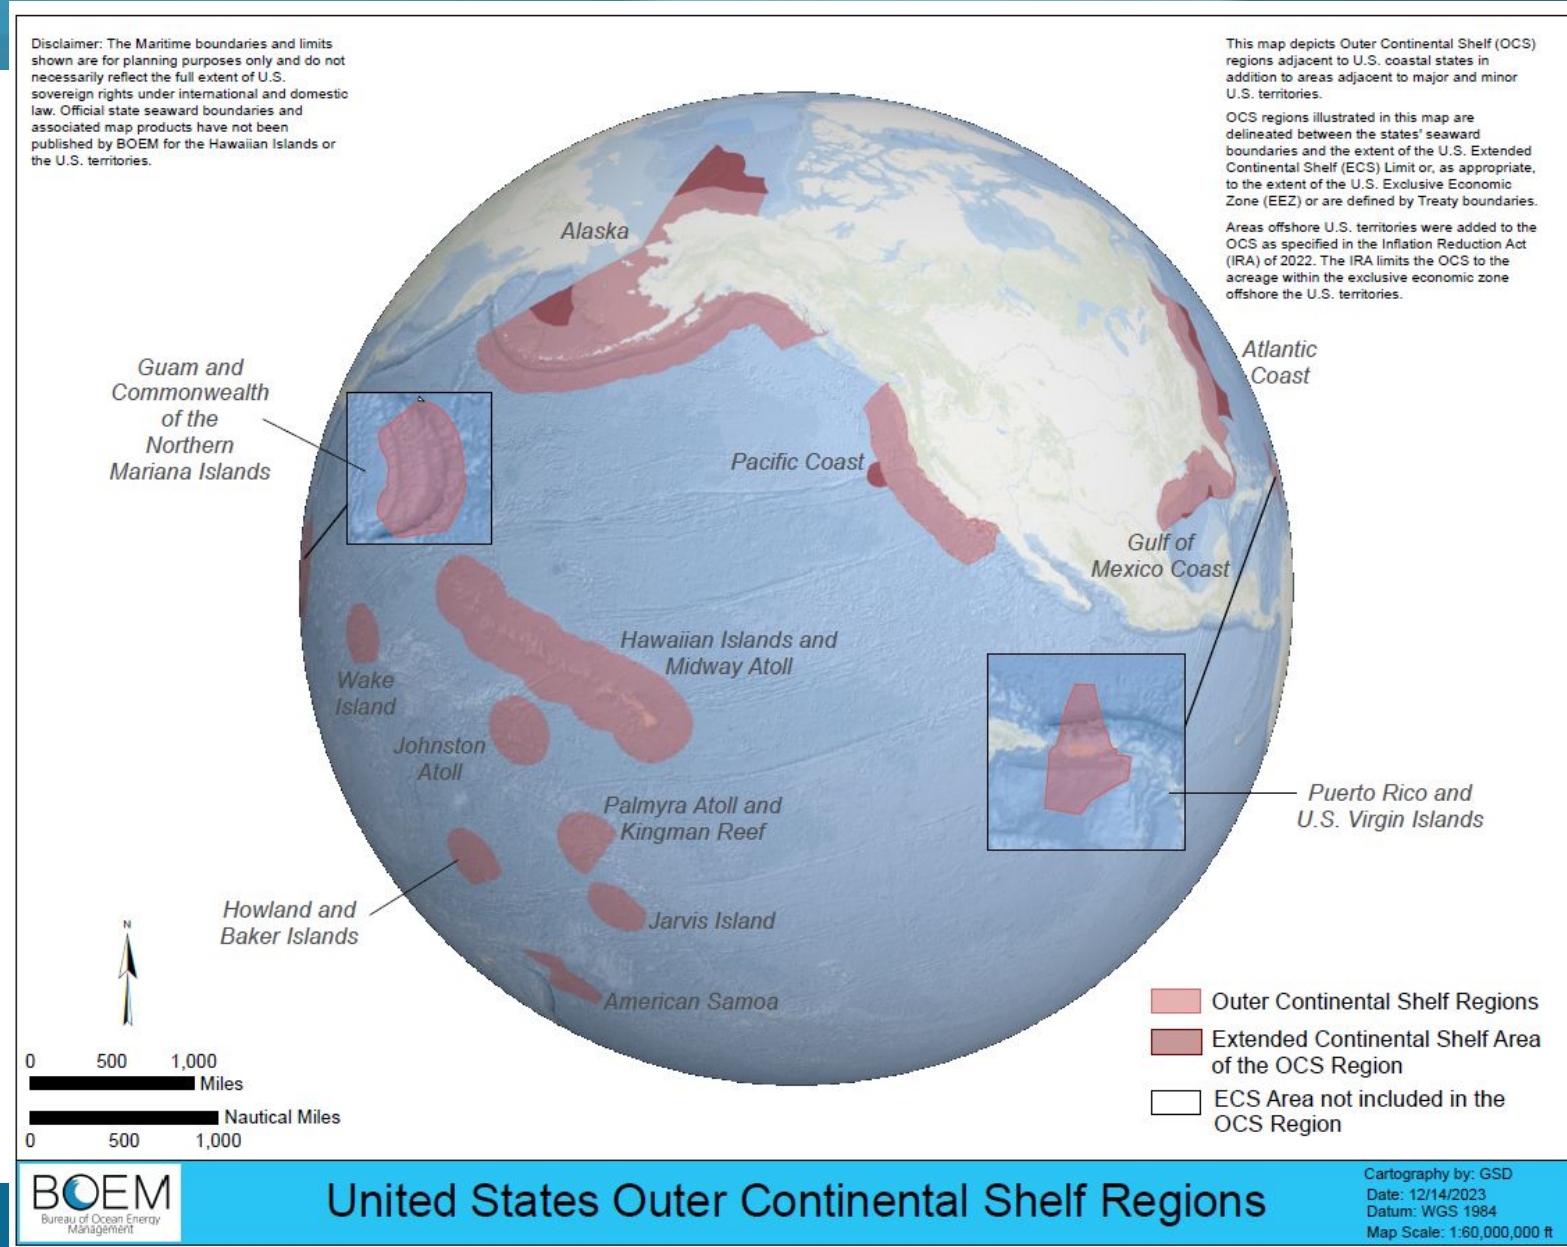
Disclaimer: The Maritime boundaries and limits shown are for planning purposes only and do not necessarily reflect the full extent of U.S. sovereign rights under international and domestic law. Official state seaward boundaries and associated map products have not been published by BOEM for the Hawaiian Islands or the U.S. territories.

This map depicts Outer Continental Shelf (OCS) regions adjacent to U.S. coastal states in addition to areas adjacent to major and minor U.S. territories.

OCS regions illustrated in this map are delineated between the states' seaward boundaries and the extent of the U.S. Extended Continental Shelf (ECS) Limit or, as appropriate, to the extent of the U.S. Exclusive Economic Zone (EEZ) or are defined by Treaty boundaries.

Areas offshore U.S. territories were added to the OCS as specified in the Inflation Reduction Act (IRA) of 2022. The IRA limits the OCS to the acreage within the exclusive economic zone offshore the U.S. territories.

Alaska

Guam and Commonwealth of the Northern Mariana Islands

Atlantic Coast

Pacific Coast

Gulf of Mexico Coast

Hawaiian Islands and Midway Atoll

Wake Island

Johnston Atoll

Palmyra Atoll and Kingman Reef

Puerto Rico and U.S. Virgin Islands

Howland and Baker Islands

Jarvis Island

American Samoa

N

0 500 1,000
Miles

Nautical Miles
0 500 1,000

Outer Continental Shelf Regions

Extended Continental Shelf Area of the OCS Region

ECS Area not included in the OCS Region

BOEM
Bureau of Ocean Energy Management

United States Outer Continental Shelf Regions

Cartography by: GSD
Date: 12/14/2023
Datum: WGS 1984
Map Scale: 1:60,000,000 ft